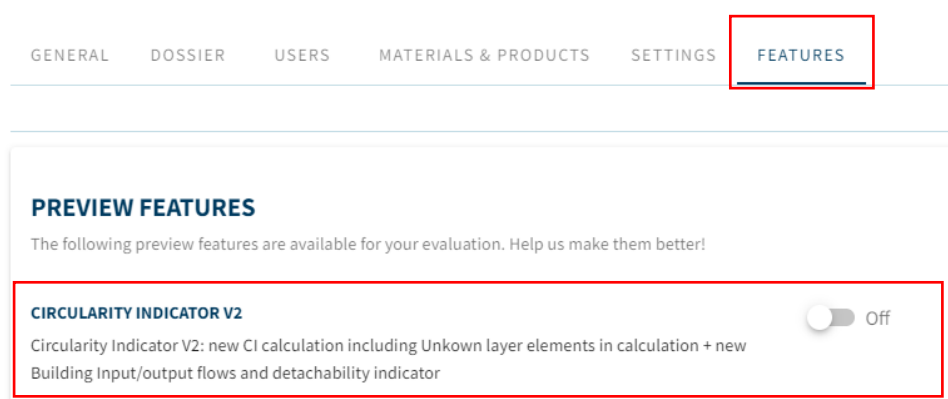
GENERAL DOSSIER USERS MATERIALS & PRODUCTS SETTINGS FEATURES

PREVIEW FEATURES

The following preview features are available for your evaluation. Help us make them better!

CIRCULARITY INDICATOR V2

Off

Circularity Indicator V2: new CI calculation including Unkown layer elements in calculation + new Building Input/output flows and detachability indicator